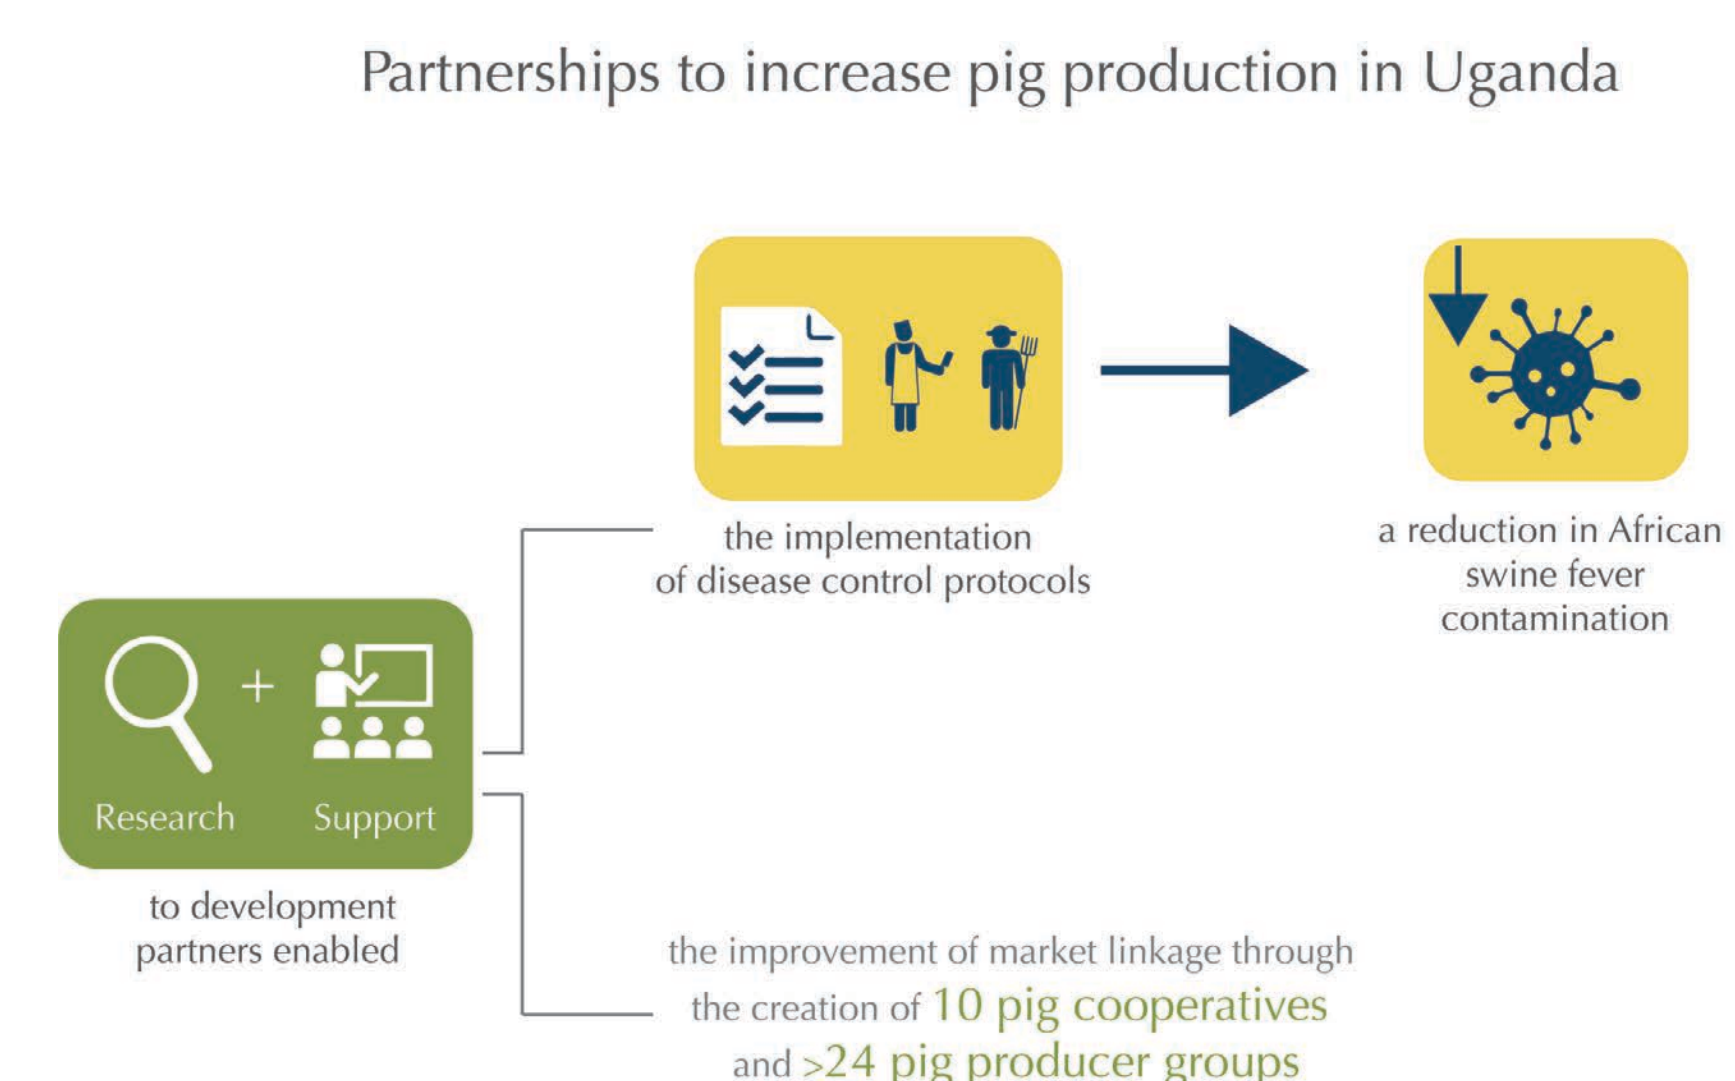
Partnerships to increase pig production in Uganda

Research + Support

to development partners enabled

the implementation of disease control protocols

a reduction in African swine fever contamination

the improvement of market linkage through the creation of 10 pig cooperatives and >24 pig producer groups